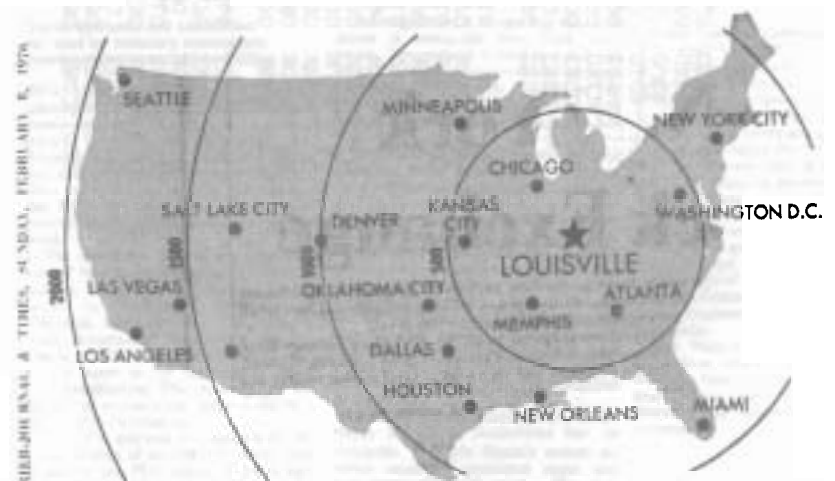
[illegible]RIER-JOURNAL & TIMES, SUNDAY, FEBRUARY 8, 1976

SEATTLE
MINNEAPOLIS
NEW YORK CITY
CHICAGO
SALT LAKE CITY
DENVER
KANSAS CITY
WASHINGTON D.C.
LOUISVILLE
2000
1500
1000
500
LAS VEGAS
OKLAHOMA CITY
ATLANTA
MEMPHIS
LOS ANGELES
DALLAS
HOUSTON
NEW ORLEANS
MIAMI